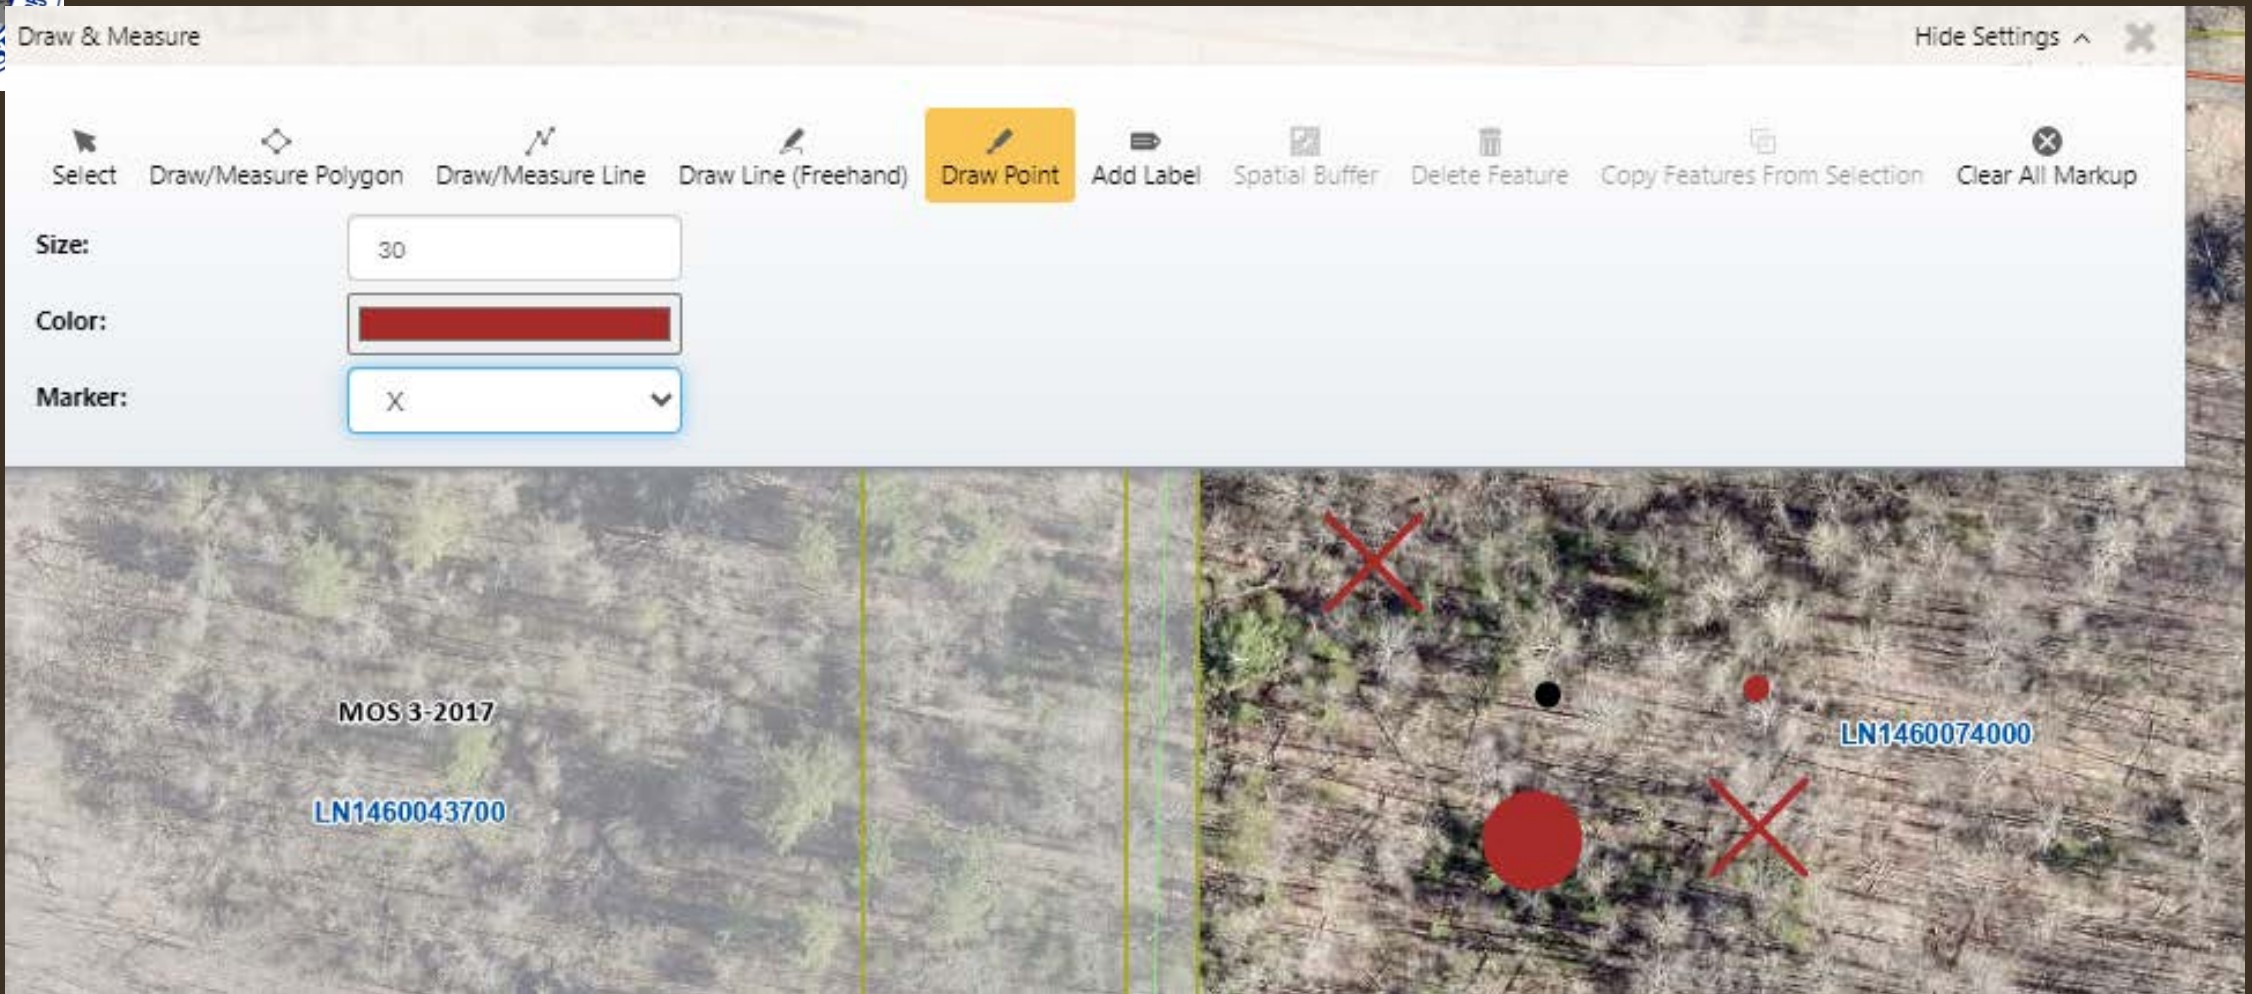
Draw & Measure

Hide Settings

Select

Draw/Measure Polygon

Draw/Measure Line

Draw Line (Freehand)

Draw Point

Add Label

Spatial Buffer

Delete Feature

Copy Features From Selection

Clear All Markup

Size: 30

Color:

Marker: X

MOS 3-2017

LN1460043700

LN1460074000